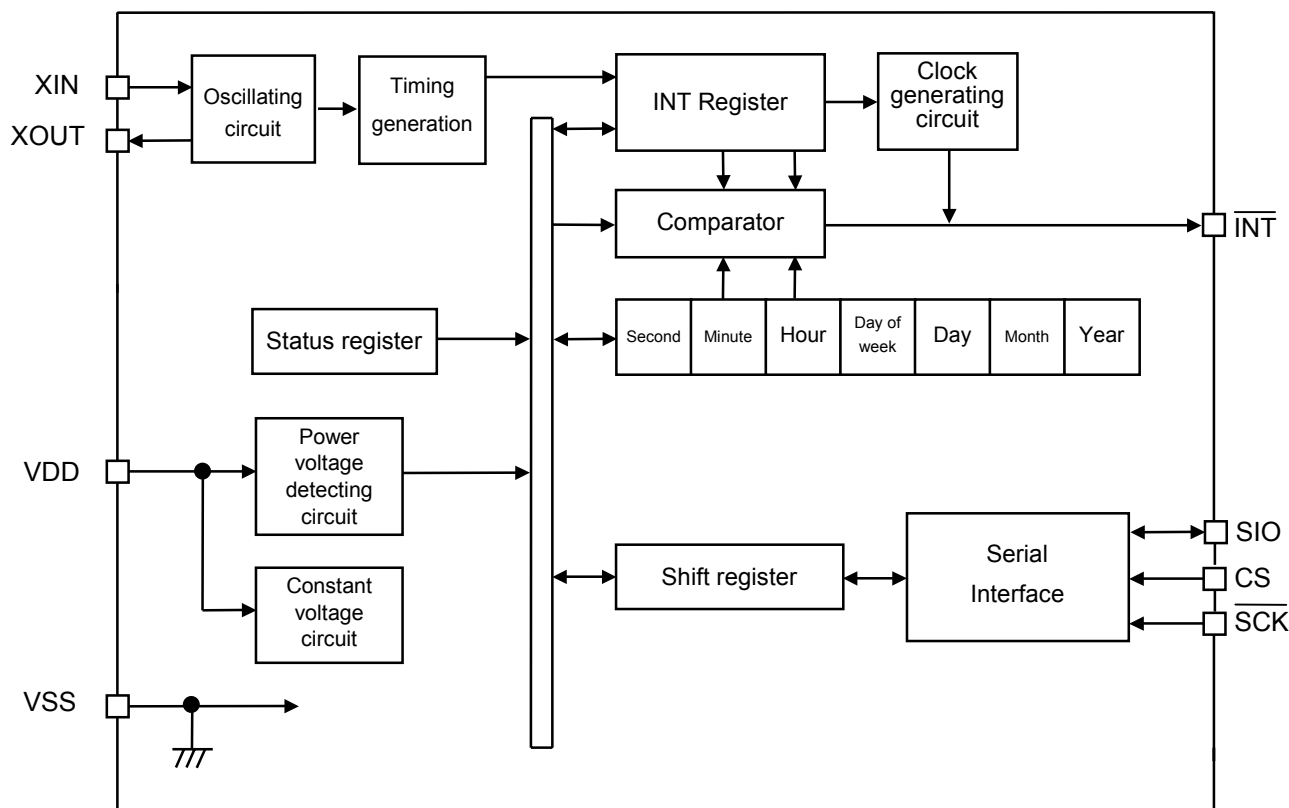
XIN
XOUT
Oscillating circuit
Timing generation
INT Register
Clock generating circuit
Comparator
$\overline{INT}$
Status register
| Second | Minute | Hour | Day of week | Day | Month | Year |
|---|---|---|---|---|---|---|
VDD
Power voltage detecting circuit
Constant voltage circuit
Shift register
Serial Interface
SIO
CS
$\overline{SCK}$
VSS